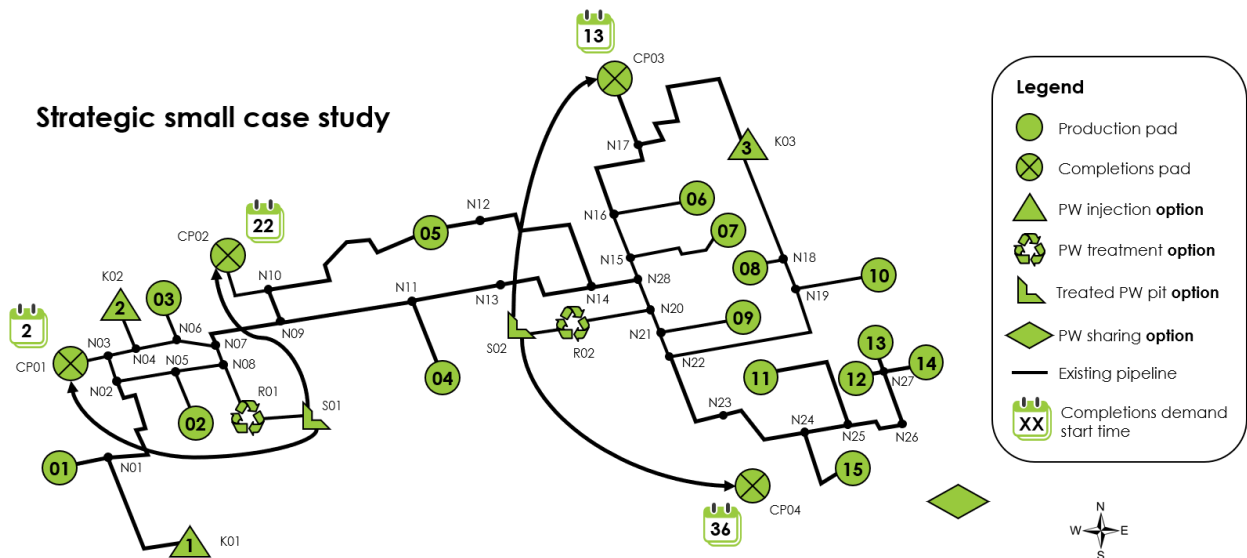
Strategic small case study

13
CP03
N17
3
K03
N16
06
N12
05
07
N15
N28
08
N18
10
22
CP02
N10
N11
N13
N14
N19
K02
2
03
N06
N09
N20
09
2
N03
N04
N05
N07
N08
S02
R02
N21
N22
13
14
CP01
N02
R01
S01
04
11
12
N27
02
N23
N24
N25
N26
01
N01
15
36
CP04
1
K01

Legend
Production pad
Completions pad
PW injection **option**
PW treatment **option**
Treated PW pit **option**
PW sharing **option**
Existing pipeline
XX
Completions demand start time

N
W
E
S